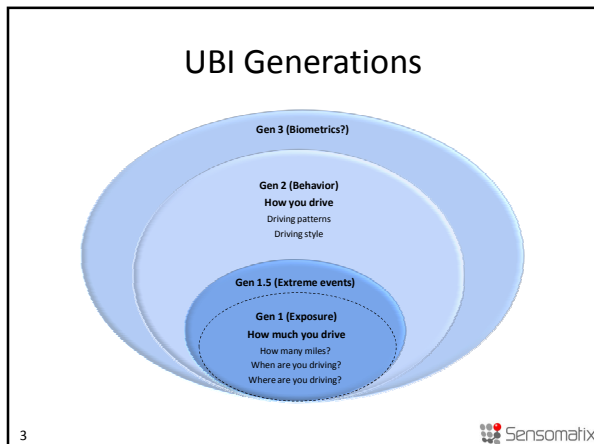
UBI Generations

Gen 3 (Biometrics?)

Gen 2 (Behavior)
How you drive
Driving patterns
Driving style

Gen 1.5 (Extreme events)

Gen 1 (Exposure)
How much you drive
How many miles?
When are you driving?
Where are you driving?

3

Sensomatix